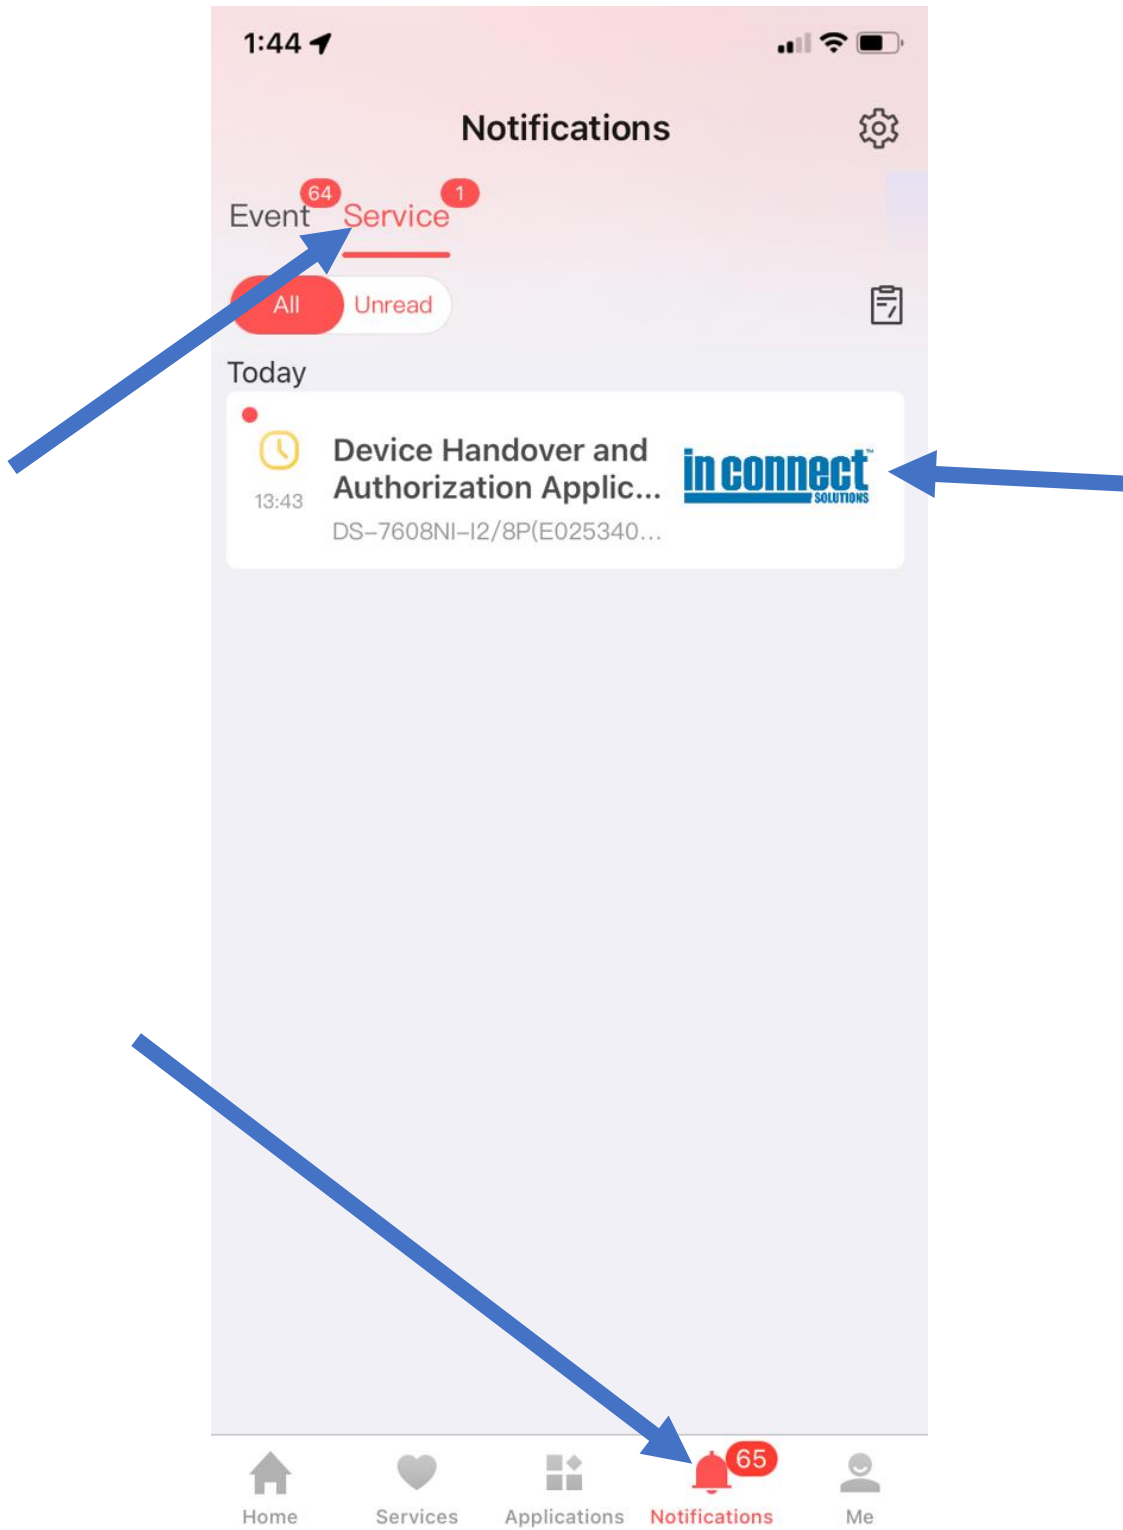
1:44

Notifications

Event 64 Service 1

All Unread

Today

13:43

Device Handover and Authorization Applic...

DS-7608NI-I2/8P(E025340...

inconnect SOLUTIONS

Home Services Applications 65 Notifications Me